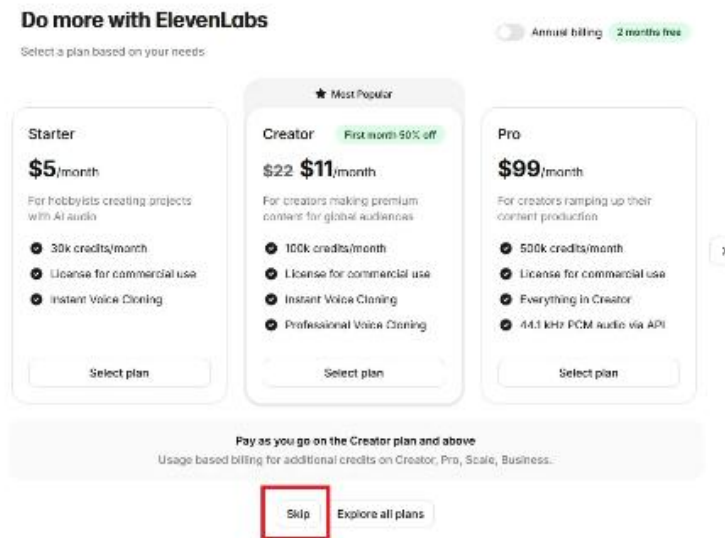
Do more with ElevenLabs

Select a plan based on your needs

Annual billing 2 months free

Most Popular

Starter

$5/month

For hobbyists creating projects with AI audio

30k credits/month

License for commercial use

Instant Voice Cloning

Select plan

Creator First month 50% off

$22 $11/month

For creators making premium content for global audiences

100k credits/month

License for commercial use

Instant Voice Cloning

Professional Voice Cloning

Select plan

Pro

$99/month

For creators ramping up their content production

500k credits/month

License for commercial use

Everything in Creator

44.1 kHz PCM audio via API

Select plan

Pay as you go on the Creator plan and above

Usage based billing for additional credits on Creator, Pro, Scale, Business.

Skip

Explore all plans